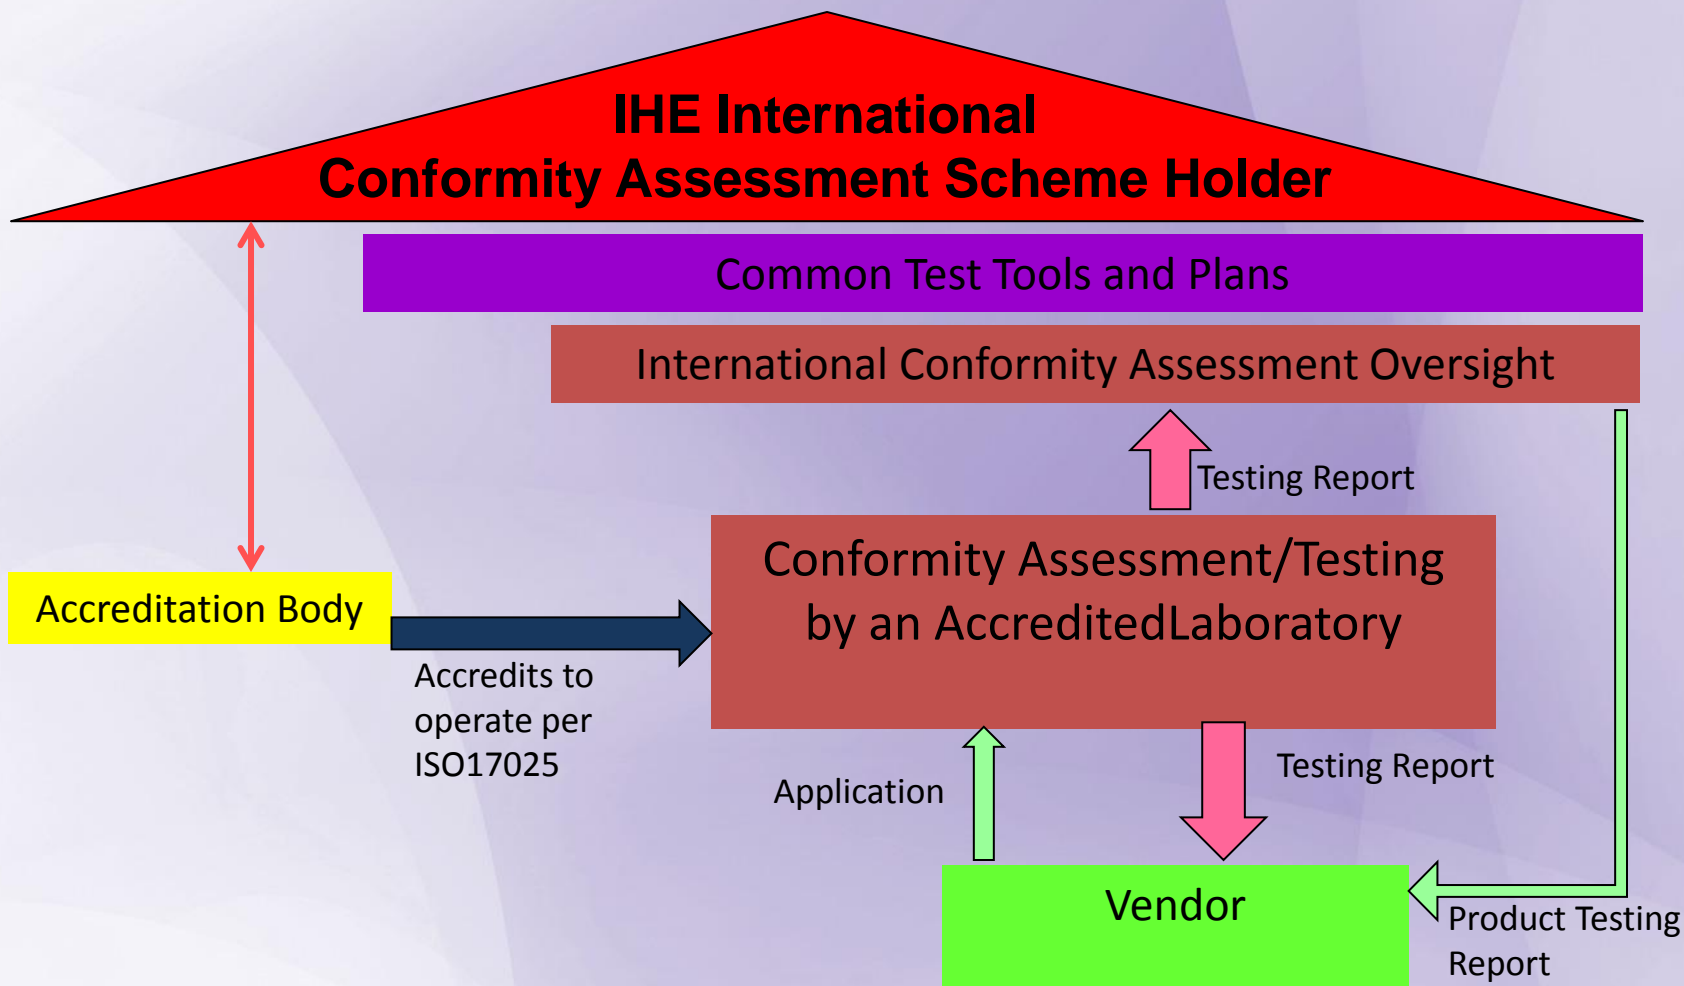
IHE International
Conformity Assessment Scheme Holder

Common Test Tools and Plans

International Conformity Assessment Oversight

Testing Report

Accreditation Body

Conformity Assessment/Testing by an AccreditedLaboratory

Accredits to operate per ISO17025

Application

Testing Report

Vendor

Product Testing Report